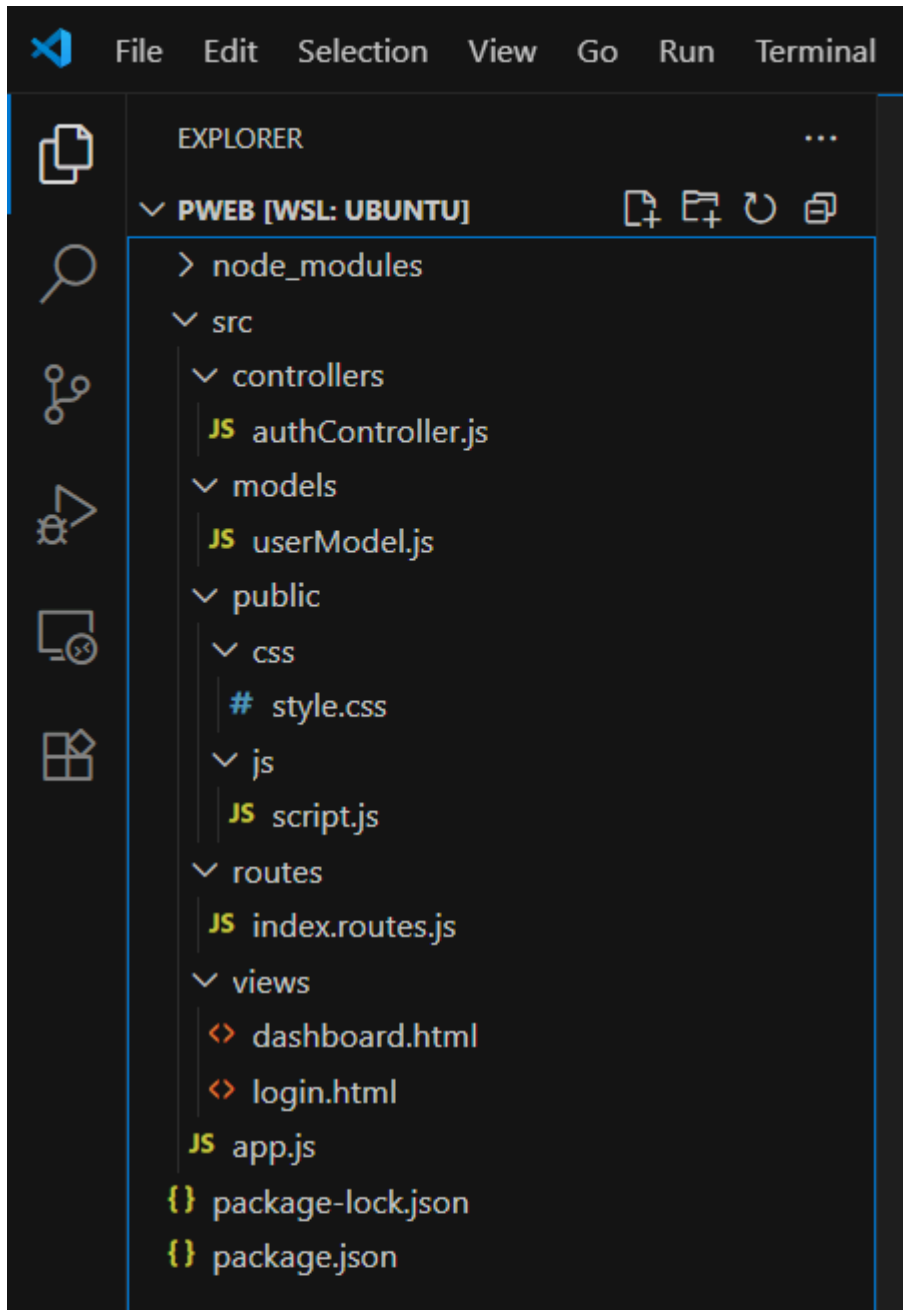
File Edit Selection View Go Run Terminal

EXPLORER ...

PWEB [WSL: UBUNTU]

node_modules
src
controllers
JS authController.js
models
JS userModel.js
public
css
# style.css
js
JS script.js
routes
JS index.routes.js
views
dashboard.html
login.html
JS app.js
{} package-lock.json
{} package.json